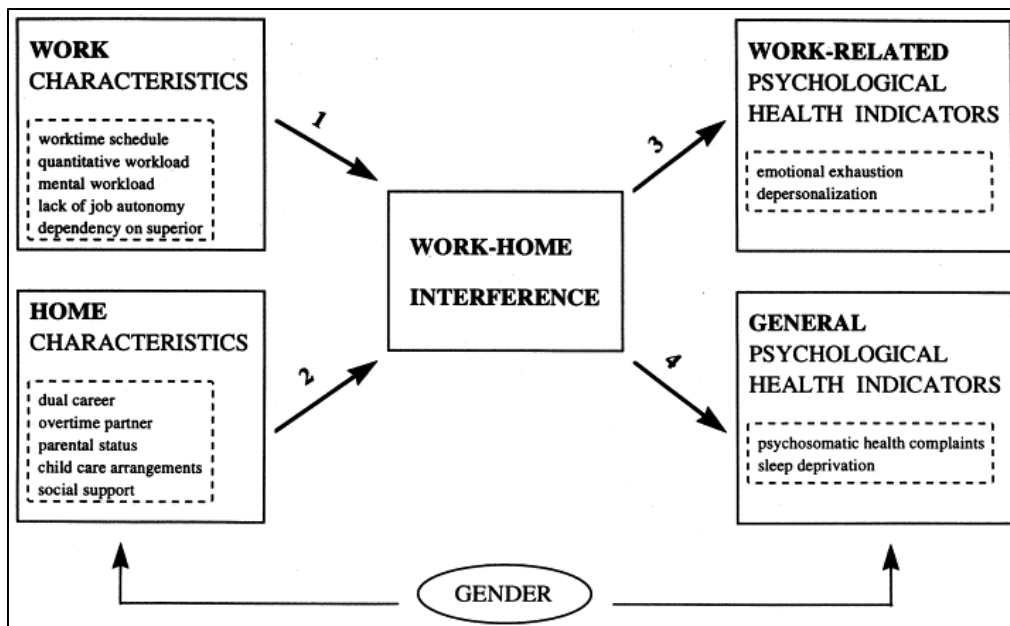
WORK CHARACTERISTICS

worktime schedule
quantitative workload
mental workload
lack of job autonomy
dependency on superior

1

HOME CHARACTERISTICS

dual career
overtime partner
parental status
child care arrangements
social support

2

WORK-HOME INTERFERENCE

3

WORK-RELATED PSYCHOLOGICAL HEALTH INDICATORS

emotional exhaustion
depersonalization

4

GENERAL PSYCHOLOGICAL HEALTH INDICATORS

psychosomatic health complaints
sleep deprivation

GENDER